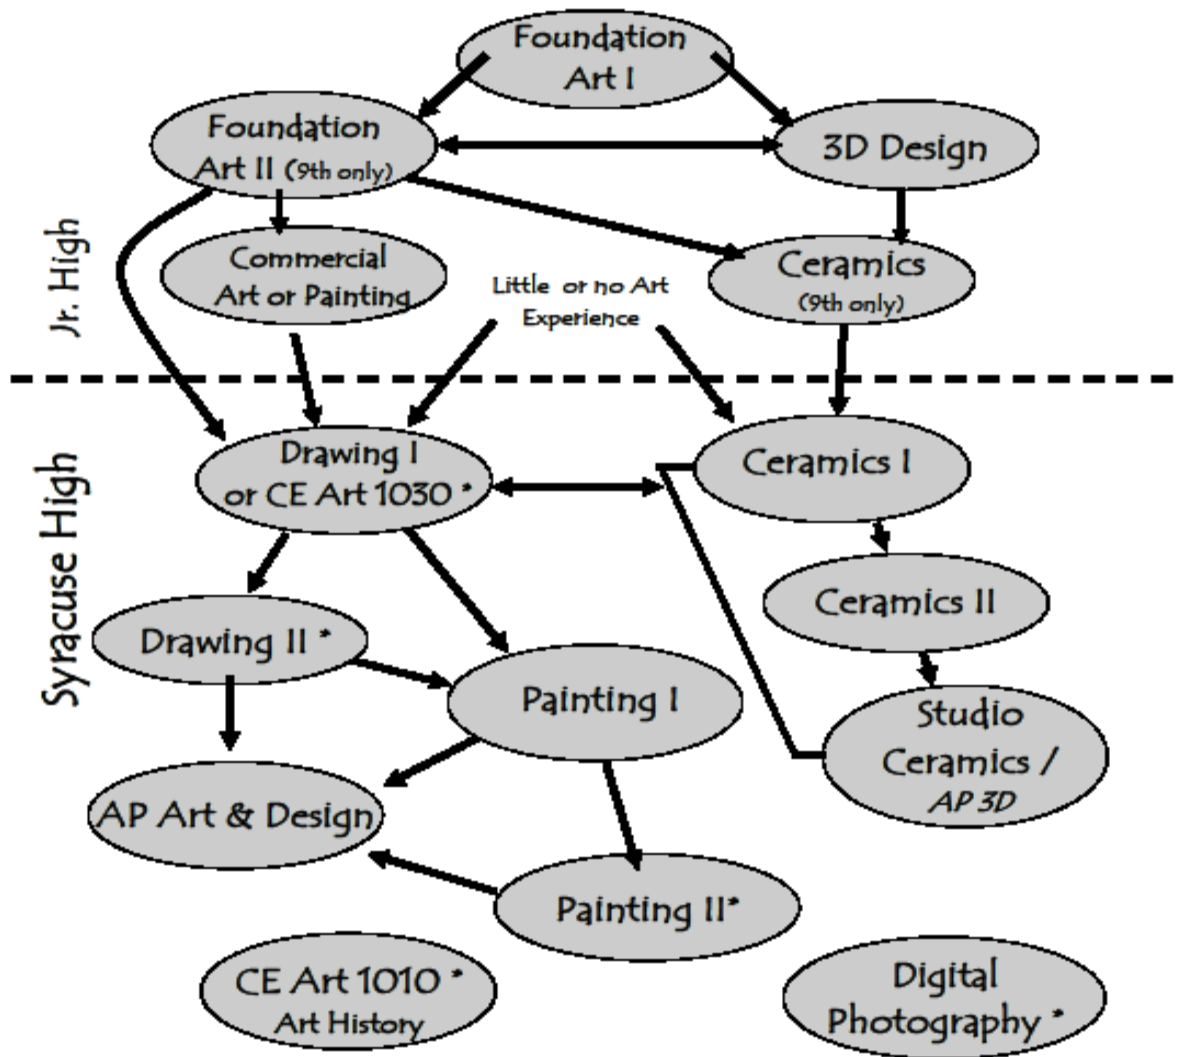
Foundation Art I

Foundation Art II (9th only)

3D Design

Jr. High

Commercial Art or Painting

Little or no Art Experience

Ceramics (9th only)

Syracuse High

Drawing I or CE Art 1030 *

Ceramics I

Ceramics II

Drawing II *

Painting I

Studio Ceramics / AP 3D

AP Art & Design

Painting II*

CE Art 1010 * Art History

Digital Photography *